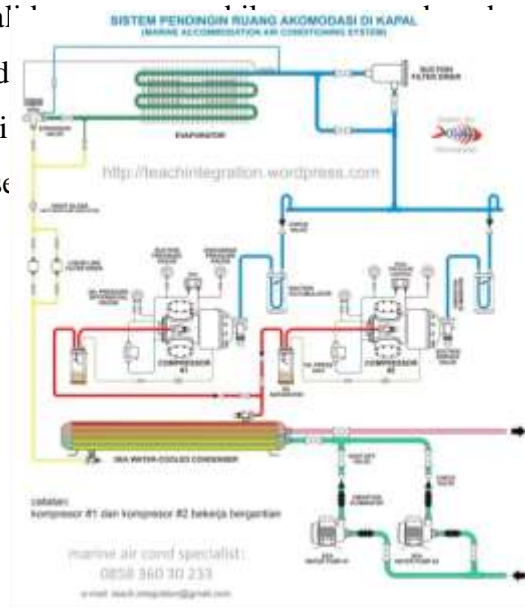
SISTEM PENDINGIN RUANG AKOMODASI DI KAPAL
(MARINE ACCOMMODATION AIR CONDITIONING SYSTEM)

SUCTION FILTER DRIER

EVAPORATOR

http://teachintegration.wordpress.com

SEA WATER-COOLED CONDENSER

COMPRESSOR #1

COMPRESSOR #2

catatan:
kompresor #1 dan kompresor #2 bekerja bergantian

marine air cond specialist:
0858 360 30 233

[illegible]